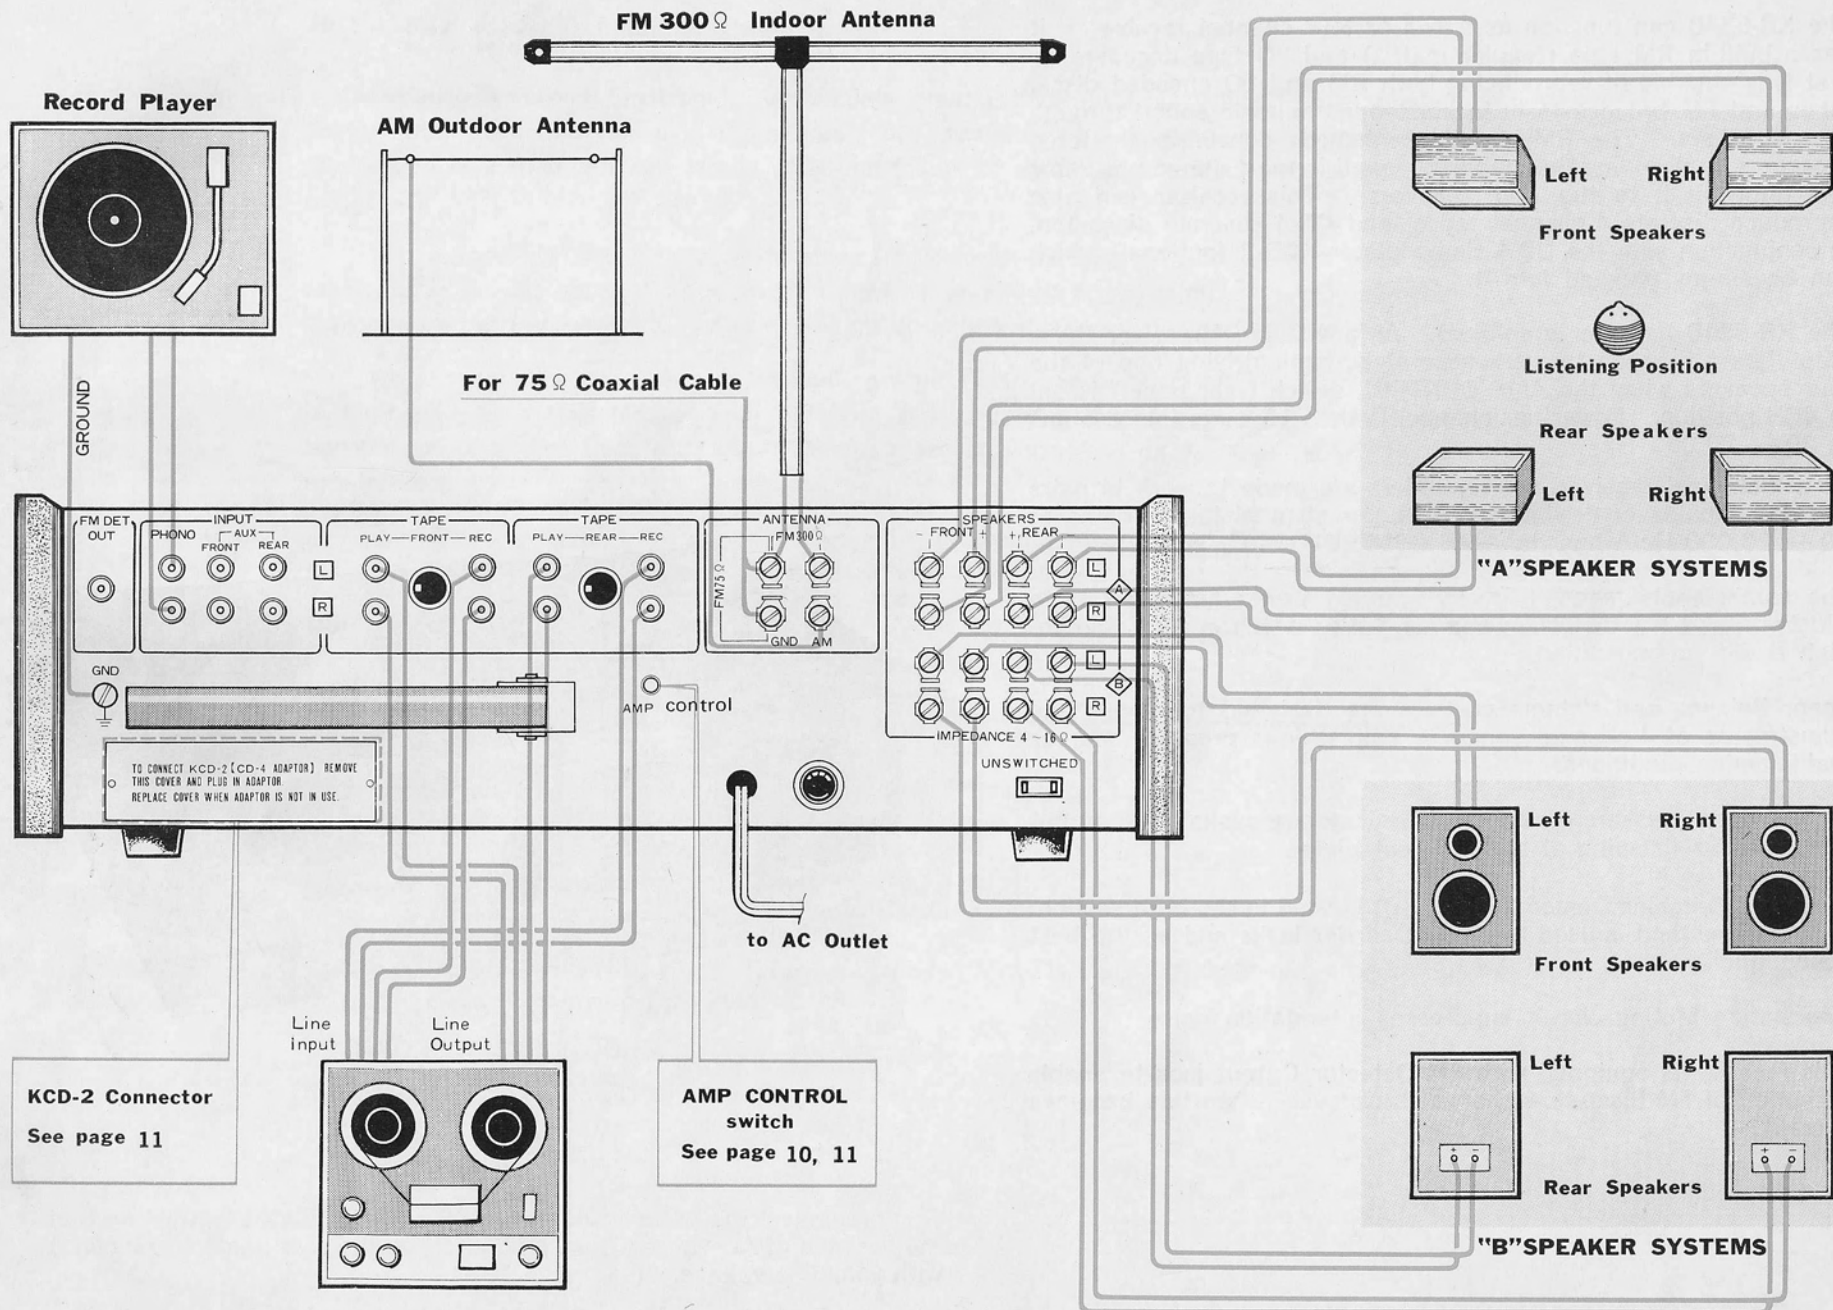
FM 300Ω Indoor Antenna

Record Player

AM Outdoor Antenna

For 75Ω Coaxial Cable

GROUND

FM DET OUT

INPUT
PHONO
AUX
FRONT
REAR
L
R

TAPE
PLAY — FRONT — REC

TAPE
PLAY — REAR — REC

ANTENNA
FM300Ω
FM75Ω
GND
AM

SPEAKERS
— FRONT +
+ REAR —
L
R
A
L
R
B
IMPEDANCE 4 ~ 16Ω

UNSWITCHED

GND

AMP control

TO CONNECT KCD-2 (CD-4 ADAPTOR) REMOVE THIS COVER AND PLUG IN ADAPTOR. REPLACE COVER WHEN ADAPTOR IS NOT IN USE.

to AC Outlet

Left
Right
Front Speakers

Listening Position

Rear Speakers
Left
Right

"A"SPEAKER SYSTEMS

Left
Right
Front Speakers

Left
Right
Rear Speakers

"B"SPEAKER SYSTEMS

Line input
Line Output

KCD-2 Connector
See page 11

AMP CONTROL switch
See page 10, 11